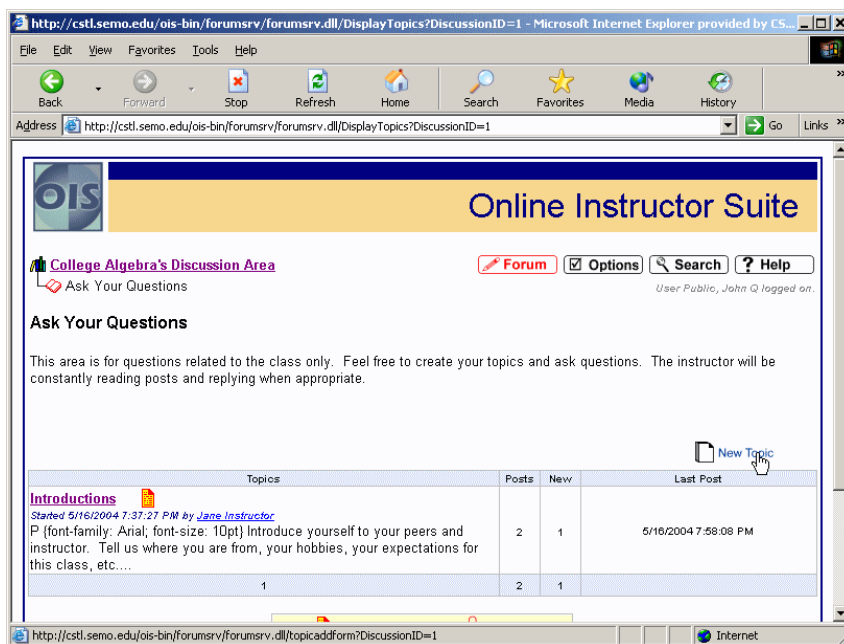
http://cstl.semo.edu/ois-bin/forumsrv/forumsrv.dll/DisplayTopics?DiscussionID=1 - Microsoft Internet Explorer provided by CS...

File Edit View Favorites Tools Help

Back Forward Stop Refresh Home Search Favorites Media History

Address http://cstl.semo.edu/ois-bin/forumsrv/forumsrv.dll/DisplayTopics?DiscussionID=1 Go Links

OIS

Online Instructor Suite

College Algebra's Discussion Area

Ask Your Questions

Forum Options Search ? Help

User Public, John Q logged on.

Ask Your Questions

This area is for questions related to the class only. Feel free to create your topics and ask questions. The instructor will be constantly reading posts and replying when appropriate.

New Topic

| Topics | Posts | New | Last Post |
|---|---|---|---|
| Introductions Started 5/16/2004 7:37:27 PM by Jane Instructor P {font-family: Arial; font-size: 10pt} Introduce yourself to your peers and instructor. Tell us where you are from, your hobbies, your expectations for this class, etc.... | 2 | 1 | 5/16/2004 7:58:08 PM |
| 1 | 2 | 1 | |

http://cstl.semo.edu/ois-bin/forumsrv/forumsrv.dll/topicaddform?DiscussionID=1

Internet